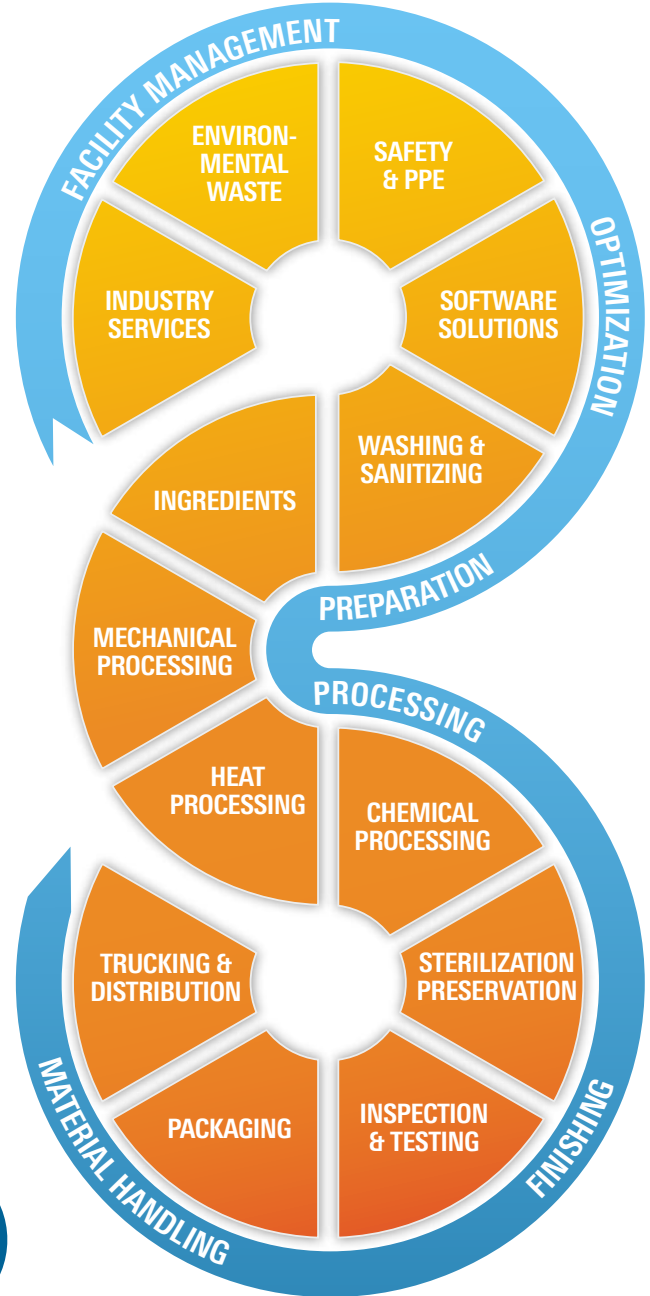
FACILITY MANAGEMENT

ENVIRONMENTAL WASTE

SAFETY & PPE

OPTIMIZATION

INDUSTRY SERVICES

SOFTWARE SOLUTIONS

WASHING & SANITIZING

INGREDIENTS

PREPARATION

MECHANICAL PROCESSING

PROCESSING

HEAT PROCESSING

CHEMICAL PROCESSING

TRUCKING & DISTRIBUTION

STERILIZATION PRESERVATION

PACKAGING

INSPECTION & TESTING

MATERIAL HANDLING

FINISHING